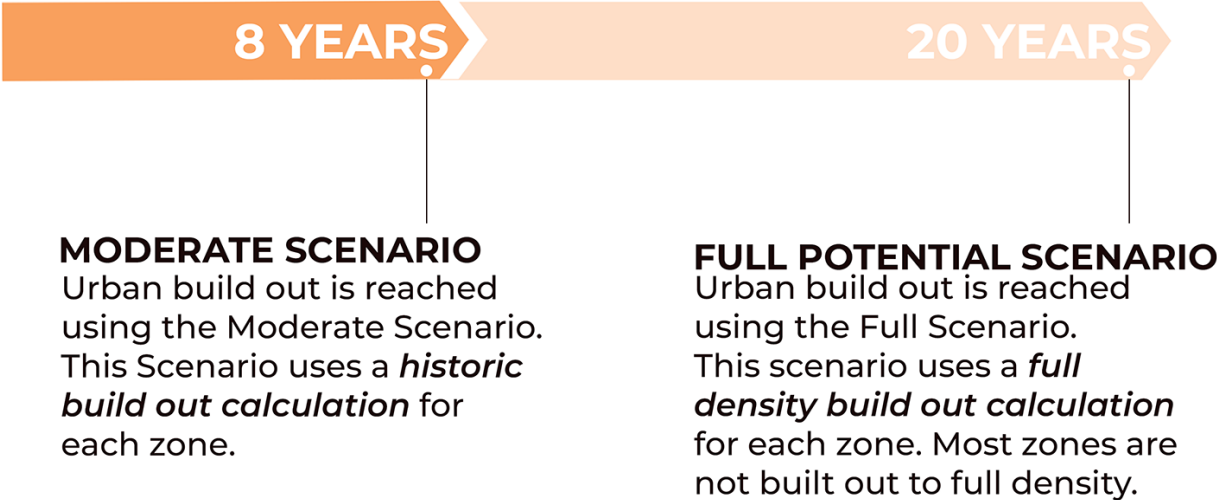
8 YEARS

20 YEARS

MODERATE SCENARIO
Urban build out is reached using the Moderate Scenario. This Scenario uses a ***historic build out calculation*** for each zone.

FULL POTENTIAL SCENARIO
Urban build out is reached using the Full Scenario. This scenario uses a ***full density build out calculation*** for each zone. Most zones are not built out to full density.